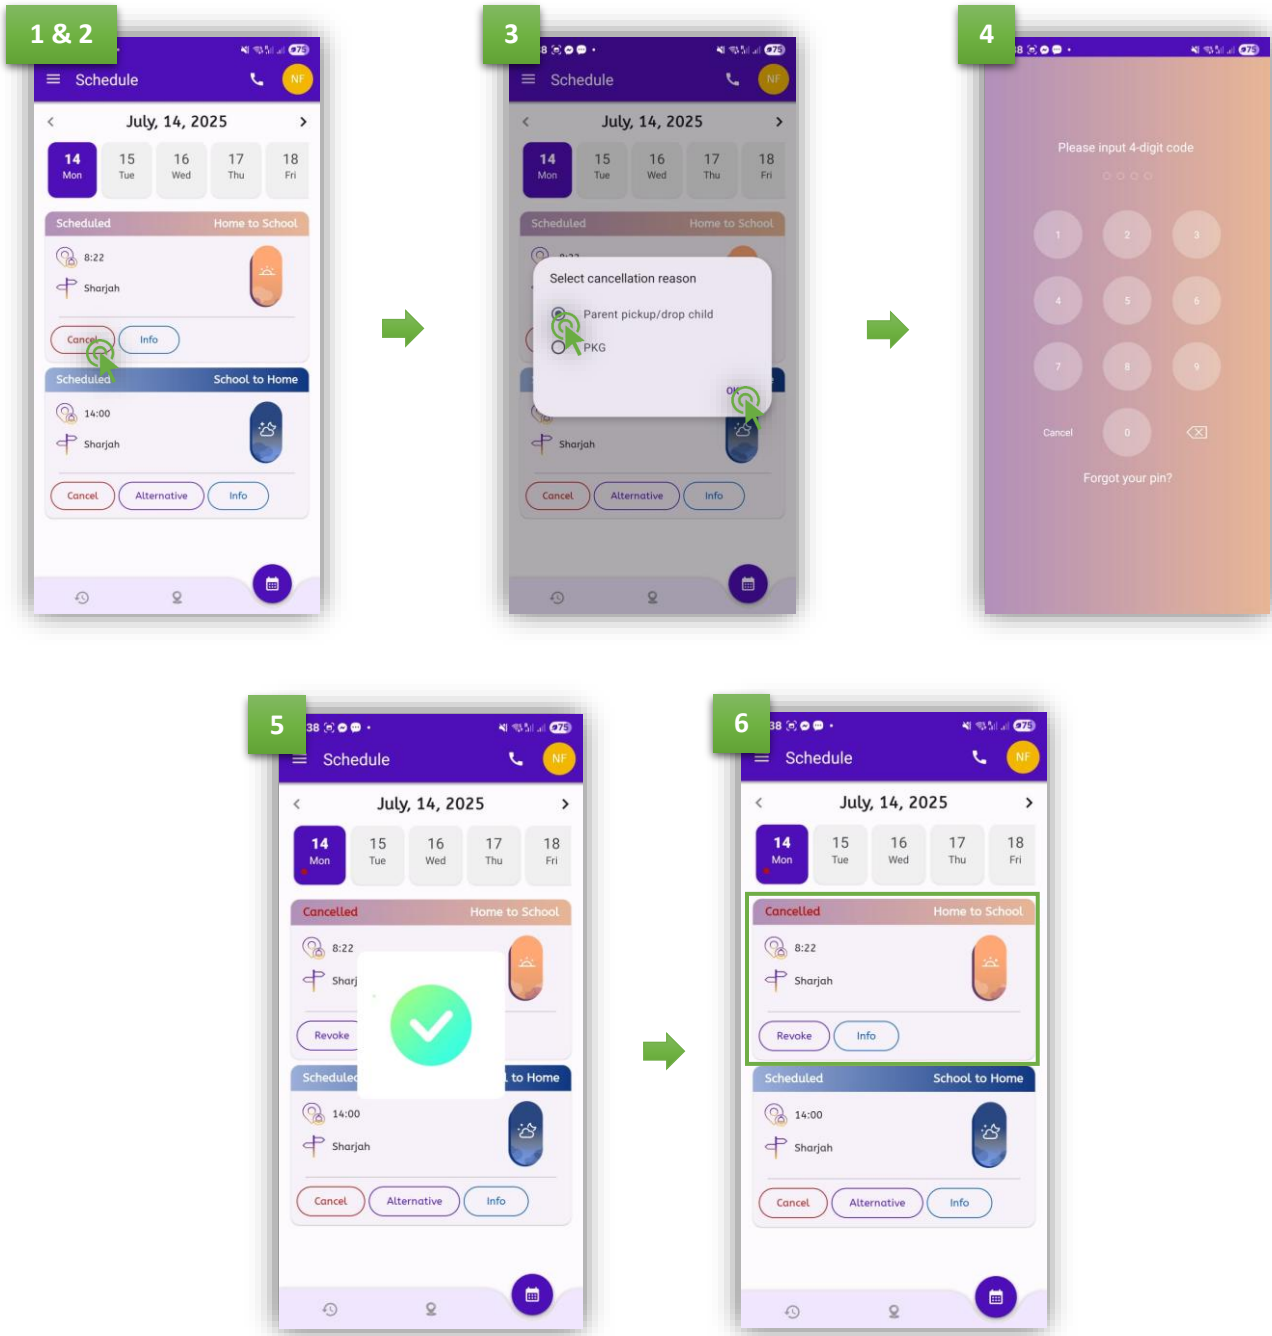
1 & 2

Schedule NF

July, 14, 2025

14 Mon | 15 Tue | 16 Wed | 17 Thu | 18 Fri

Scheduled Home to School

8:22

Sharjah

Cancel Info

Scheduled School to Home

14:00

Sharjah

Cancel Alternative Info

3

Schedule NF

July, 14, 2025

14 Mon | 15 Tue | 16 Wed | 17 Thu | 18 Fri

Scheduled Home to School

Select cancellation reason

Parent pickup/drop child

PKG

OK

Sharjah

Cancel Alternative Info

4

Please input 4-digit code

1 2 3

4 5 6

7 8 9

Cancel 0

Forgot your pin?

5

Schedule NF

July, 14, 2025

14 Mon | 15 Tue | 16 Wed | 17 Thu | 18 Fri

Cancelled Home to School

8:22

Sharj

Revoke

Schedule to Home

14:00

Sharjah

Cancel Alternative Info

6

Schedule NF

July, 14, 2025

14 Mon | 15 Tue | 16 Wed | 17 Thu | 18 Fri

Cancelled Home to School

8:22

Sharjah

Revoke Info

Scheduled School to Home

14:00

Sharjah

Cancel Alternative Info